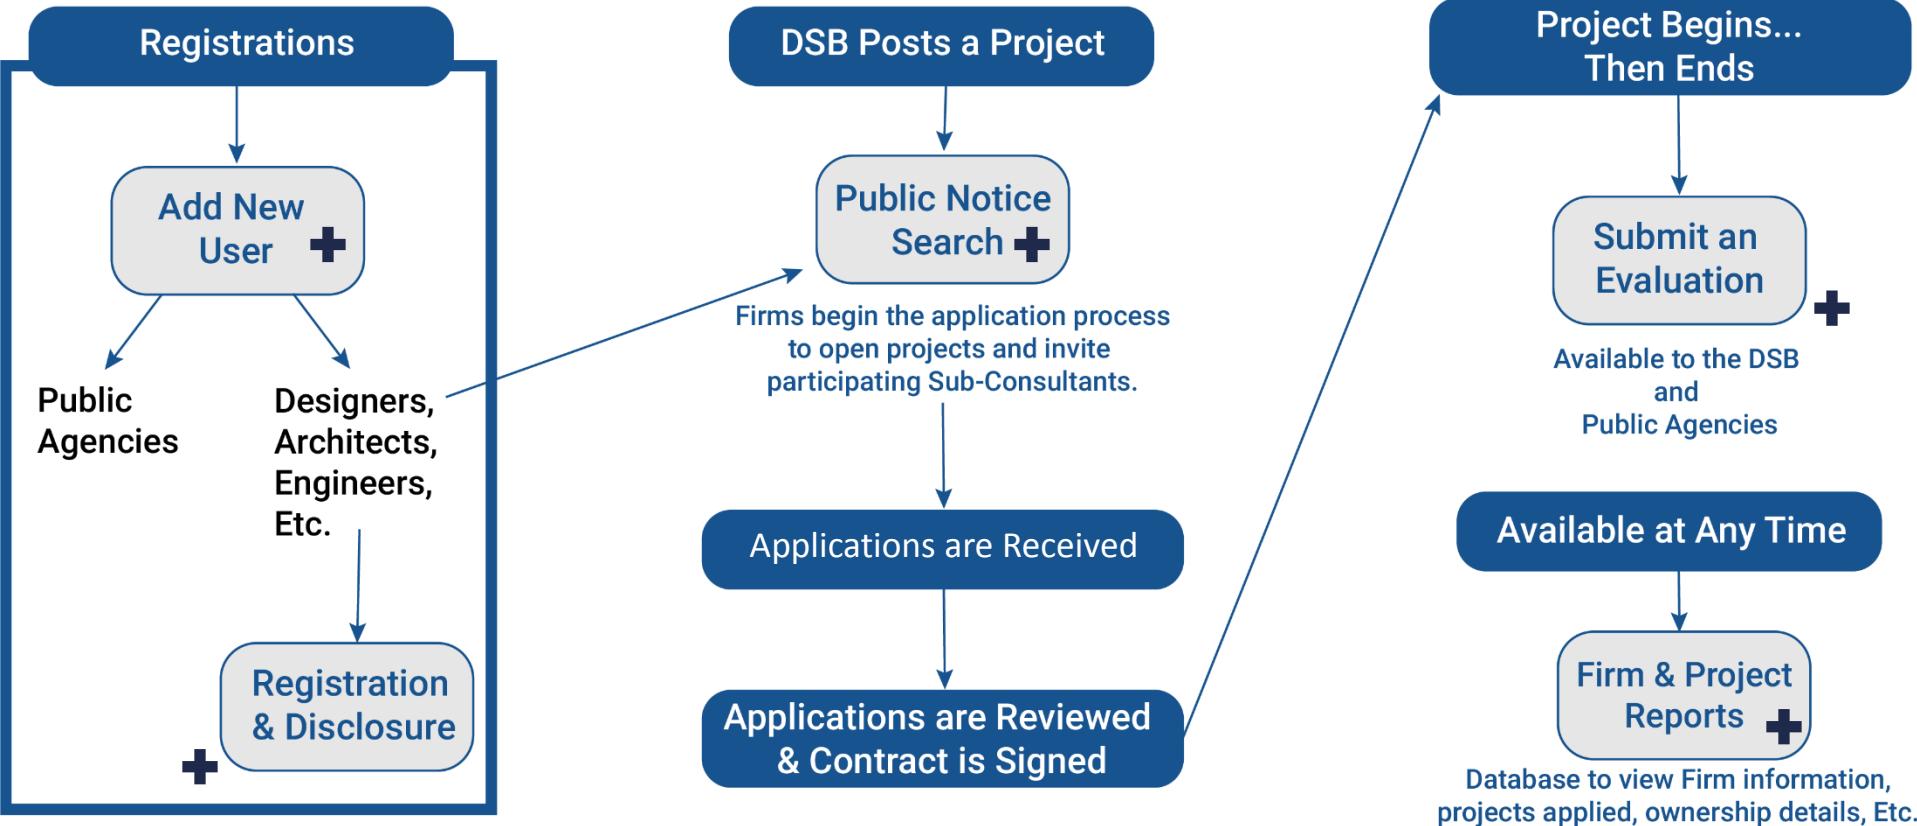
Registrations

Add New User

Public Agencies

Designers, Architects, Engineers, Etc.

Registration & Disclosure

DSB Posts a Project

Public Notice Search

Firms begin the application process to open projects and invite participating Sub-Consultants.

Applications are Received

Applications are Reviewed & Contract is Signed

Project Begins... Then Ends

Submit an Evaluation

Available to the DSB and Public Agencies

Available at Any Time

Firm & Project Reports

Database to view Firm information, projects applied, ownership details, Etc.